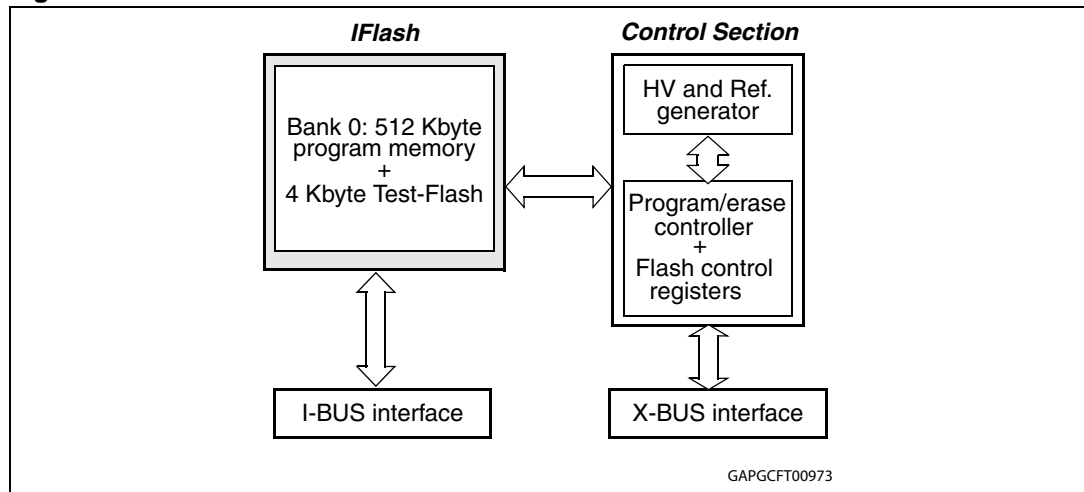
IFlash

Bank 0: 512 Kbyte program memory + 4 Kbyte Test-Flash

Control Section

HV and Ref. generator

Program/erase controller + Flash control registers

I-BUS interface

X-BUS interface

GAPGCFT00973